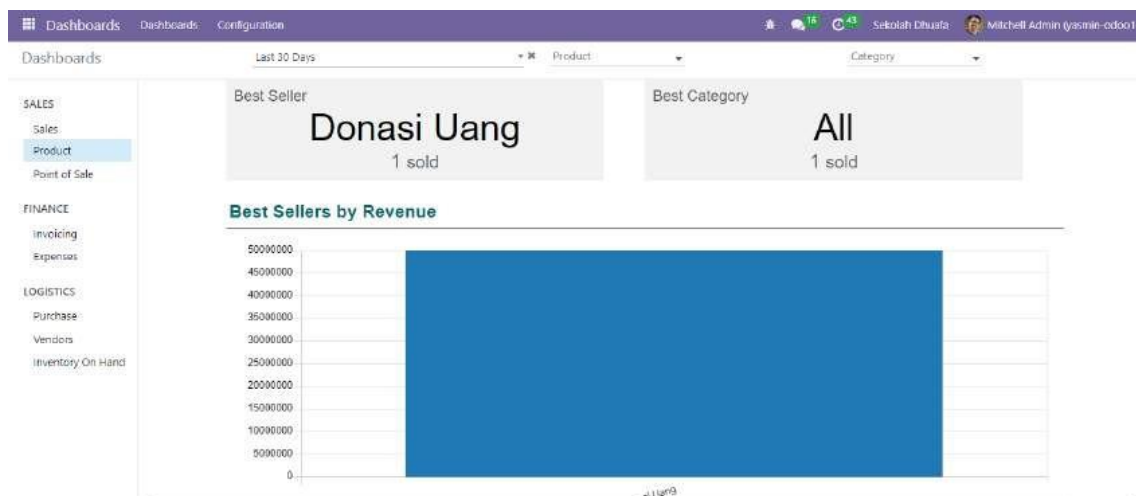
Dashboards Dashboards Configuration 16 43 Sekolah Dhuafa Mitchell Admin (yasmin-odoo1

Dashboards

Last 30 Days

Product

Category

SALES

Sales

Product

Point of Sale

FINANCE

Invoicing

Expenses

LOGISTICS

Purchase

Vendors

Inventory On Hand

Best Seller

Donasi Uang

1 sold

Best Category

All

1 sold

Best Sellers by Revenue

50000000
45000000
40000000
35000000
30000000
25000000
20000000
15000000
10000000
5000000
0

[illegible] Uang